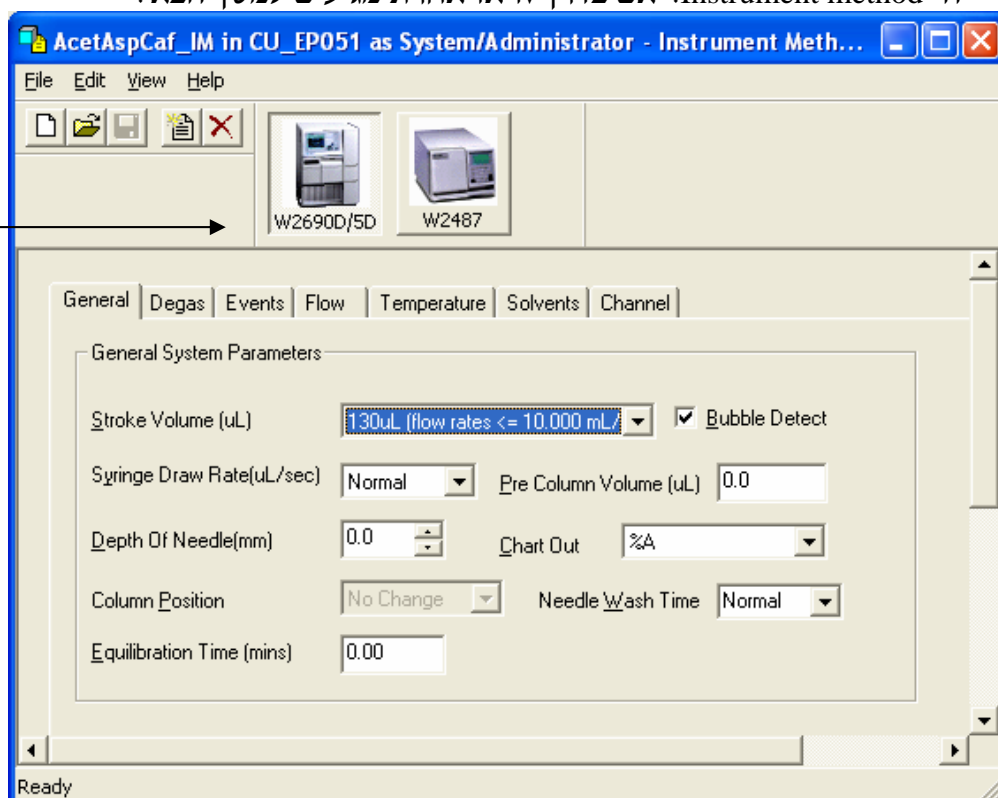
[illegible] Instrument method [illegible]

AcetAspCaf_IM in CU_EP051 as System/Administrator - Instrument Meth...

File Edit View Help

W2690D/5D W2487

General | Degas | Events | Flow | Temperature | Solvents | Channel

General System Parameters

Stroke Volume (uL) 130uL (flow rates <= 10.000 mL/ ☑ Bubble Detect

Syringe Draw Rate(uL/sec) Normal Pre Column Volume (uL) 0.0

Depth Of Needle(mm) 0.0 Chart Out %A

Column Position No Change Needle Wash Time Normal

Equilibration Time (mins) 0.00

Ready